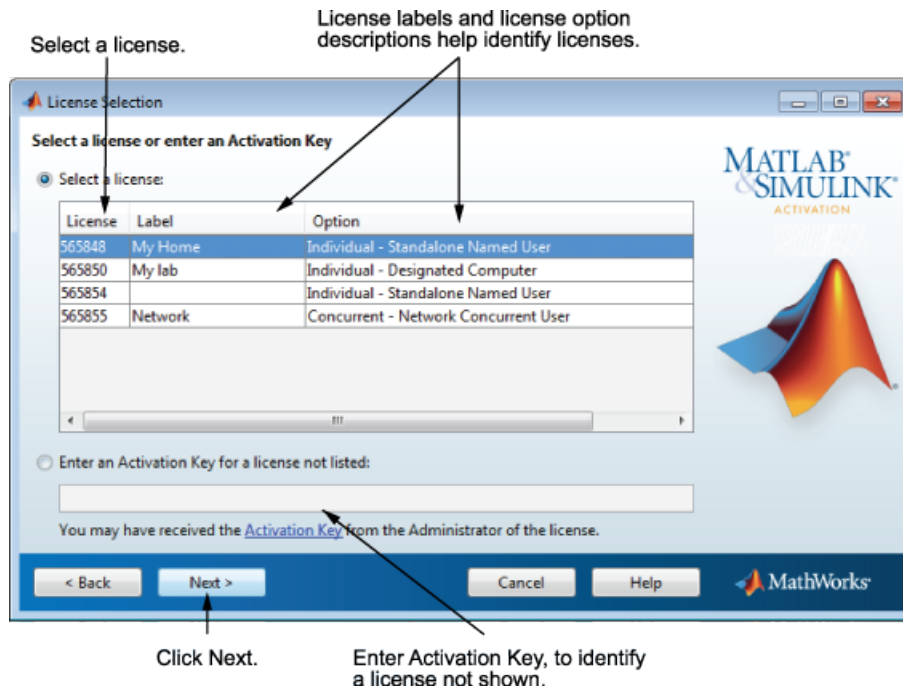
Select a license.

License labels and license option descriptions help identify licenses.

License Selection

Select a license or enter an Activation Key

Select a license:

| License | Label | Option |
|---|---|---|
| 565848 | My Home | Individual - Standalone Named User |
| 565850 | My lab | Individual - Designated Computer |
| 565854 | | Individual - Standalone Named User |
| 565855 | Network | Concurrent - Network Concurrent User |

MATLAB® & SIMULINK® ACTIVATION

Enter an Activation Key for a license not listed:

You may have received the Activation Key from the Administrator of the license.

< Back

Next >

Cancel

Help

MathWorks®

Click Next.

Enter Activation Key, to identify a license not shown.